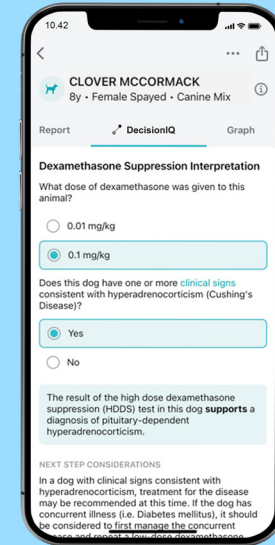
10.42

CLOVER MCCORMACK
8y • Female Spayed • Canine Mix

Report
DecisionIQ
Graph

Dexamethasone Suppression Interpretation

What dose of dexamethasone was given to this animal?

0.01 mg/kg

0.1 mg/kg

Does this dog have one or more clinical signs consistent with hyperadrenocorticism (Cushing's Disease)?

Yes

No

The result of the high dose dexamethasone suppression (HDDS) test in this dog supports a diagnosis of pituitary-dependent hyperadrenocorticism.

NEXT STEP CONSIDERATIONS

In a dog with clinical signs consistent with hyperadrenocorticism, treatment for the disease may be recommended at this time. If the dog has concurrent illness (i.e. Diabetes mellitus), it should be considered to first manage the concurrent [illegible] and repeat a low-dose dexamethasone